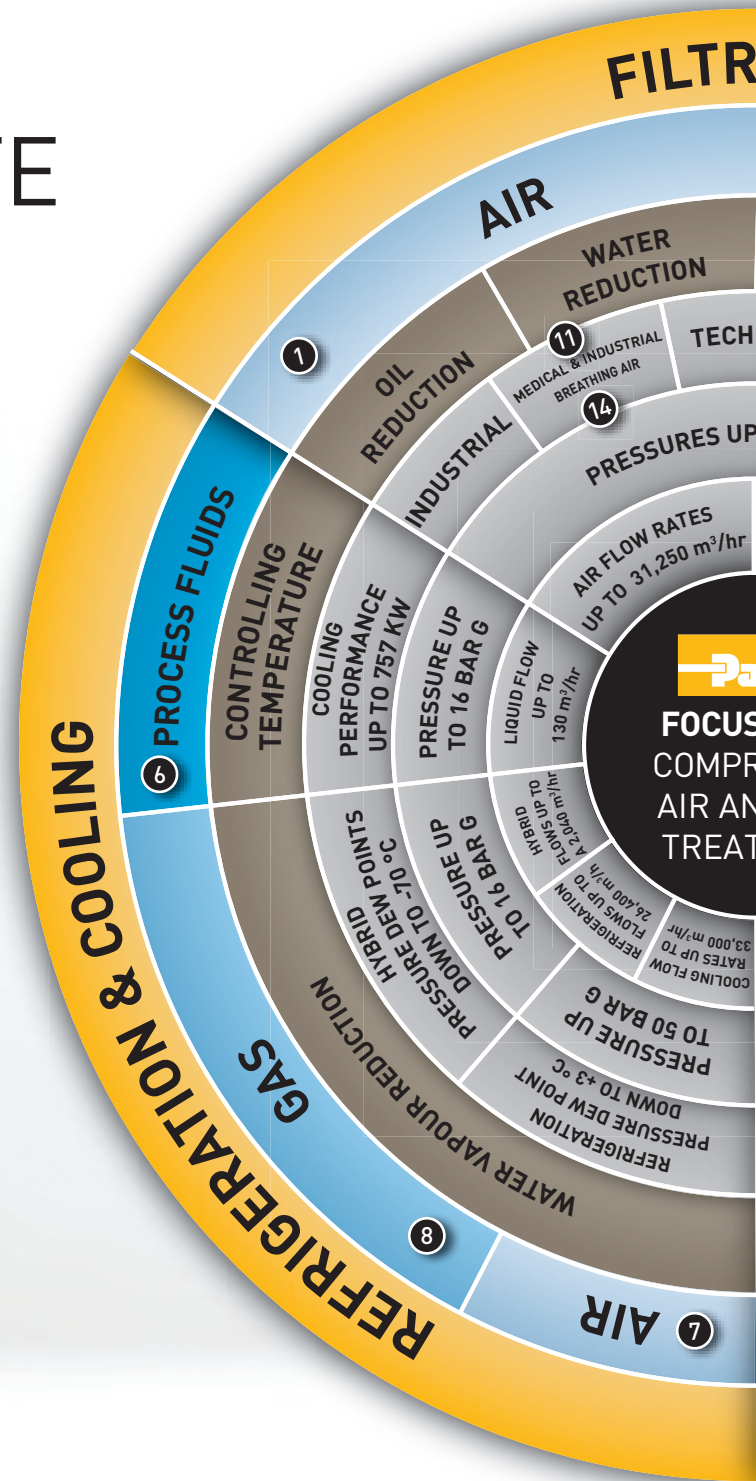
TE

FILTR

AIR

WATER REDUCTION

1

OIL REDUCTION

11

MEDICAL & INDUSTRIAL BREATHING AIR

14

TECH

INDUSTRIAL

PRESSURES UP

AIR FLOW RATES UP TO 31,250 m³/hr

PROCESS FLUIDS

6

CONTROLLING TEMPERATURE

COOLING PERFORMANCE UP TO 757 KW

PRESSURE UP TO 16 BAR G

LIQUID FLOW UP TO 130 m³/hr

FOCUS
COMPR
AIR AN
TREAT

HYBRID FLOWS UP TO 4,240 m³/hr

HYBRID DEW POINTS PRESSURE DEW POINTS DOWN TO -70 °C

PRESSURE UP TO 16 BAR G

REFRIGERATION FLOWS UP TO 26,400 m³/h

COOLING FLOW RATES UP TO 33,000 m³/hr

PRESSURE UP TO 50 BAR G

REFRIGERATION PRESSURE DEW POINT DOWN TO +3 °C

REFRIGERATION & COOLING

GAS

WATER VAPOUR REDUCTION

8

AIR

7